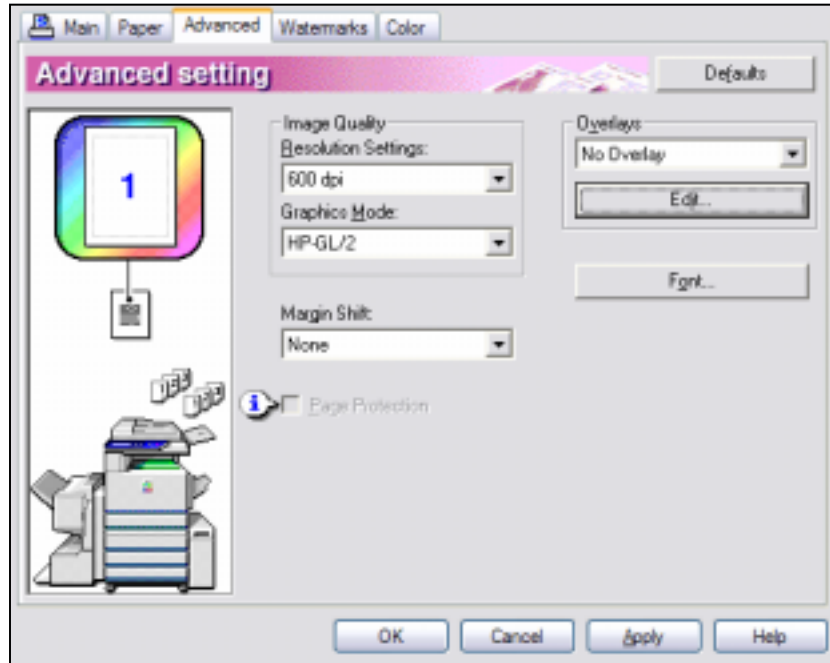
Main Paper Advanced Watermarks Color

Advanced setting

Defaults

1

Image Quality
Resolution Settings:
600 dpi
Graphics Mode:
HP-GL/2

Margin Shift:
None

Page Protection

Overlays
No Overlay
Edit...

Font...

OK Cancel Apply Help